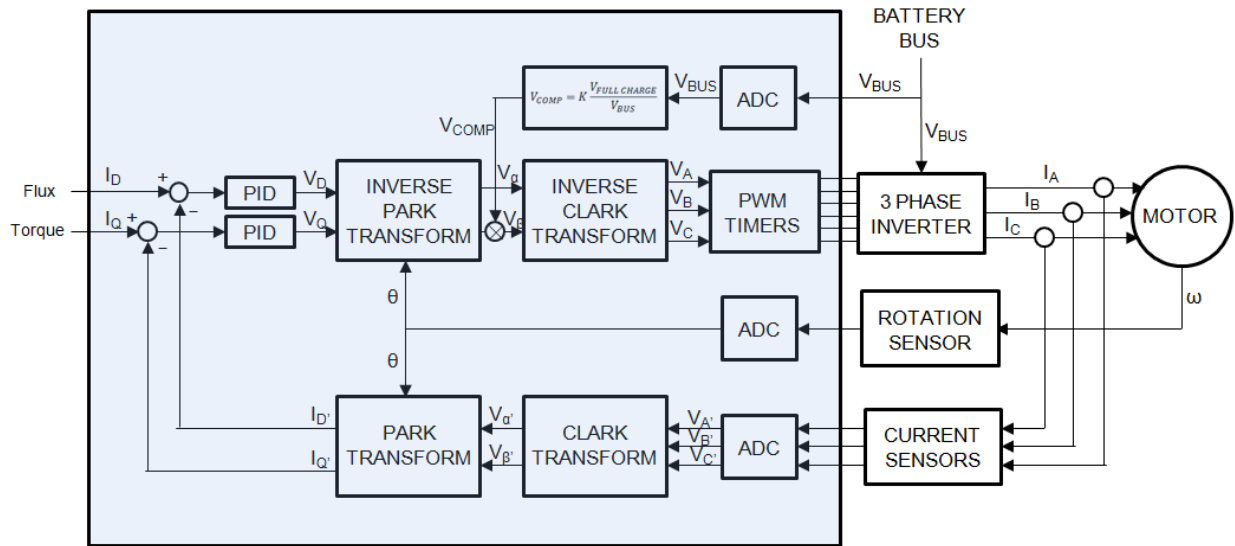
BATTERY BUS

$V_{COMP} = K \frac{V_{FULL\ CHARGE}}{V_{BUS}}$

$V_{BUS}$

ADC

$V_{BUS}$

$V_{BUS}$

$V_{COMP}$

Flux

Torque

$I_D$

$I_Q$

+

−

+

−

PID

PID

$V_D$

$V_Q$

INVERSE PARK TRANSFORM

$V_\alpha$

$V_\beta$

INVERSE CLARK TRANSFORM

$V_A$

$V_B$

$V_C$

PWM TIMERS

3 PHASE INVERTER

$I_A$

$I_B$

$I_C$

MOTOR

ω

θ

ADC

ROTATION SENSOR

θ

$I_{D'}$

$I_{Q'}$

PARK TRANSFORM

$V_{\alpha'}$

$V_{\beta'}$

CLARK TRANSFORM

$V_{A'}$

$V_{B'}$

$V_{C'}$

ADC

CURRENT SENSORS